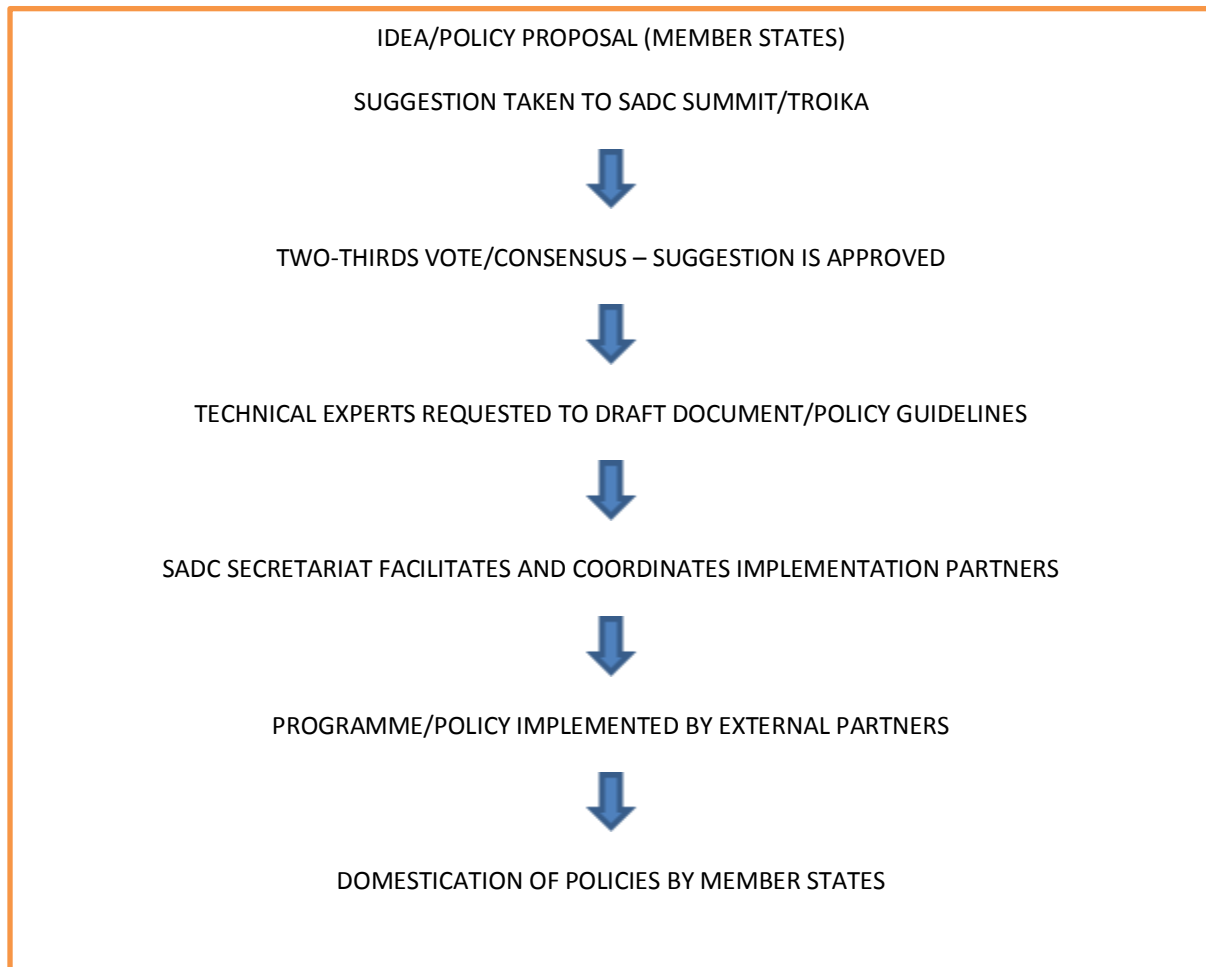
IDEA/POLICY PROPOSAL (MEMBER STATES)

SUGGESTION TAKEN TO SADC SUMMIT/TROIKA

TWO-THIRDS VOTE/CONSENSUS – SUGGESTION IS APPROVED

TECHNICAL EXPERTS REQUESTED TO DRAFT DOCUMENT/POLICY GUIDELINES

SADC SECRETARIAT FACILITATES AND COORDINATES IMPLEMENTATION PARTNERS

PROGRAMME/POLICY IMPLEMENTED BY EXTERNAL PARTNERS

DOMESTICATION OF POLICIES BY MEMBER STATES